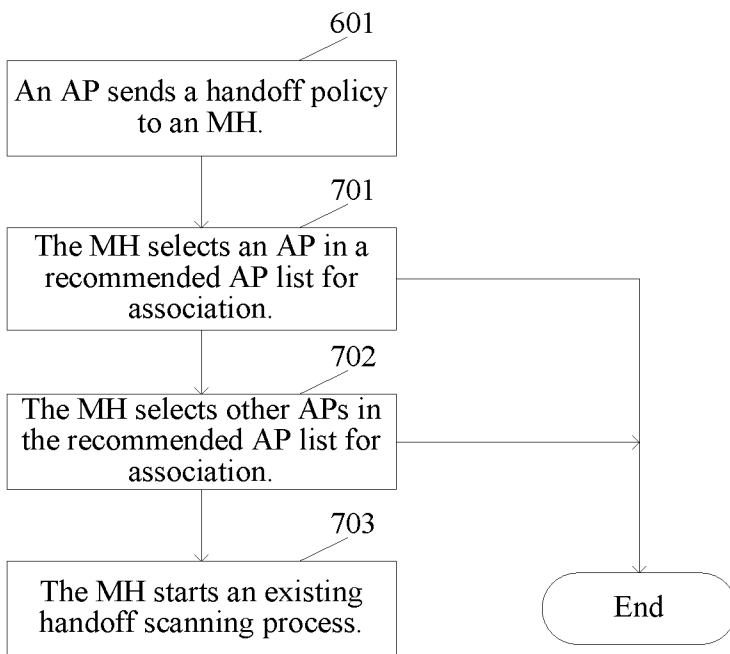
601

An AP sends a handoff policy to an MH.

701

The MH selects an AP in a recommended AP list for association.

702

The MH selects other APs in the recommended AP list for association.

703

The MH starts an existing handoff scanning process.

End